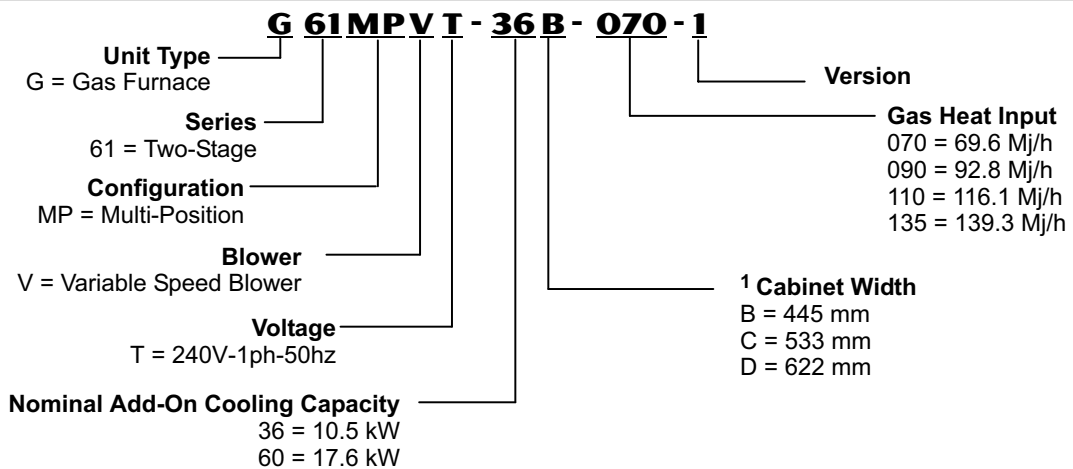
G 61 MP V T - 36 B - 070 - 1

Unit Type
G = Gas Furnace

Series
61 = Two-Stage

Configuration
MP = Multi-Position

Blower
V = Variable Speed Blower

Voltage
T = 240V-1ph-50hz

Nominal Add-On Cooling Capacity
36 = 10.5 kW
60 = 17.6 kW

Version

Gas Heat Input
070 = 69.6 Mj/h
090 = 92.8 Mj/h
110 = 116.1 Mj/h
135 = 139.3 Mj/h

$^1$ Cabinet Width
B = 445 mm
C = 533 mm
D = 622 mm